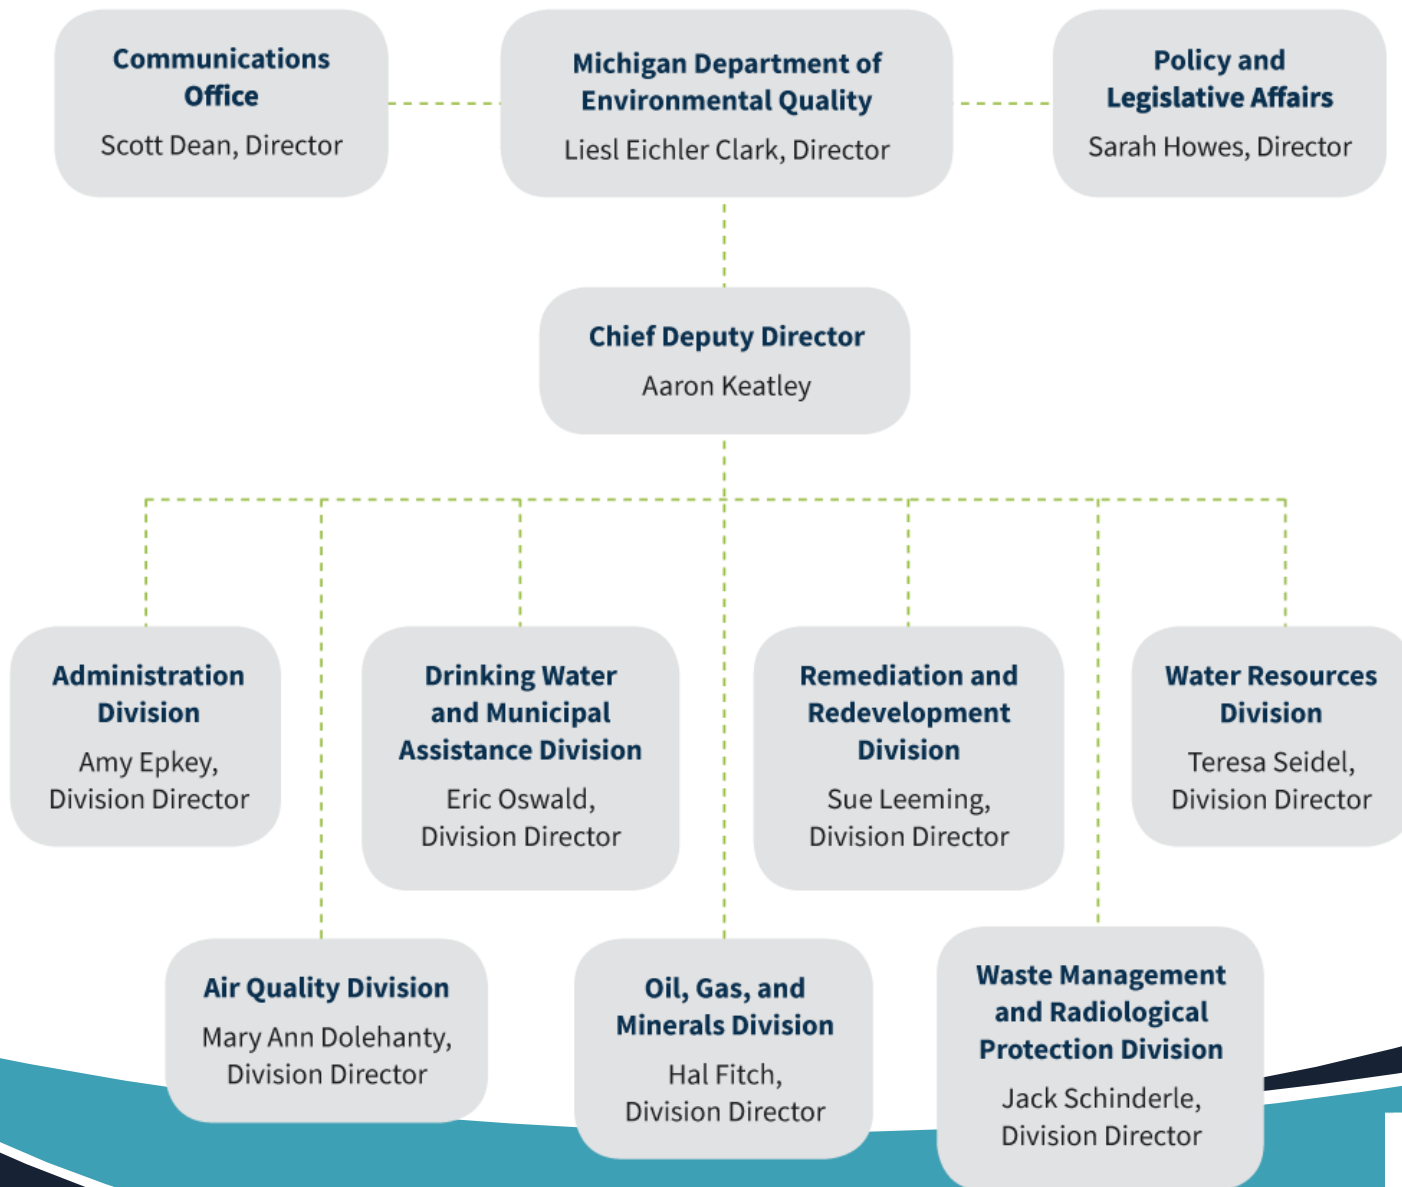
Communications Office
Scott Dean, Director

Michigan Department of Environmental Quality
Liesl Eichler Clark, Director

Policy and Legislative Affairs
Sarah Howes, Director

Chief Deputy Director
Aaron Keatley

Administration Division
Amy Epkey, Division Director

Drinking Water and Municipal Assistance Division
Eric Oswald, Division Director

Remediation and Redevelopment Division
Sue Leeming, Division Director

Water Resources Division
Teresa Seidel, Division Director

Air Quality Division
Mary Ann Dolehanty, Division Director

Oil, Gas, and Minerals Division
Hal Fitch, Division Director

Waste Management and Radiological Protection Division
Jack Schinderle, Division Director